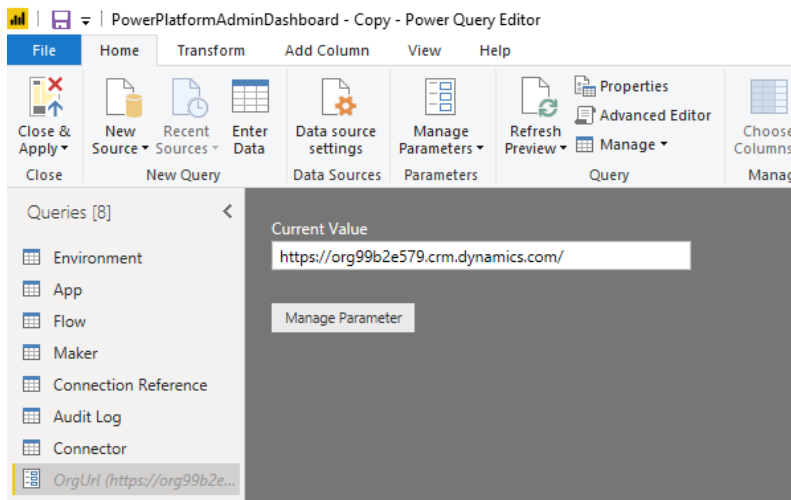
PowerPlatformAdminDashboard - Copy - Power Query Editor

File | Home | Transform | Add Column | View | Help

Close & Apply
Close

New Source | Recent Sources | Enter Data
New Query

Data source settings
Data Sources

Manage Parameters
Parameters

Refresh Preview | Properties | Advanced Editor | Manage
Query

Choose Columns
Manag

Queries [8]

Environment
App
Flow
Maker
Connection Reference
Audit Log
Connector
OrgUrl (https://org99b2e...

Current Value
https://org99b2e579.crm.dynamics.com/

Manage Parameter